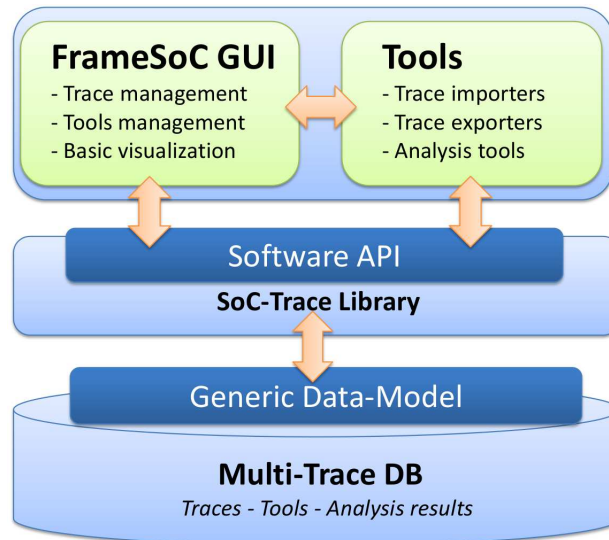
FrameSoC GUI
- Trace management
- Tools management
- Basic visualization

Tools
- Trace importers
- Trace exporters
- Analysis tools

Software API
SoC-Trace Library

Generic Data-Model
Multi-Trace DB
Traces - Tools - Analysis results